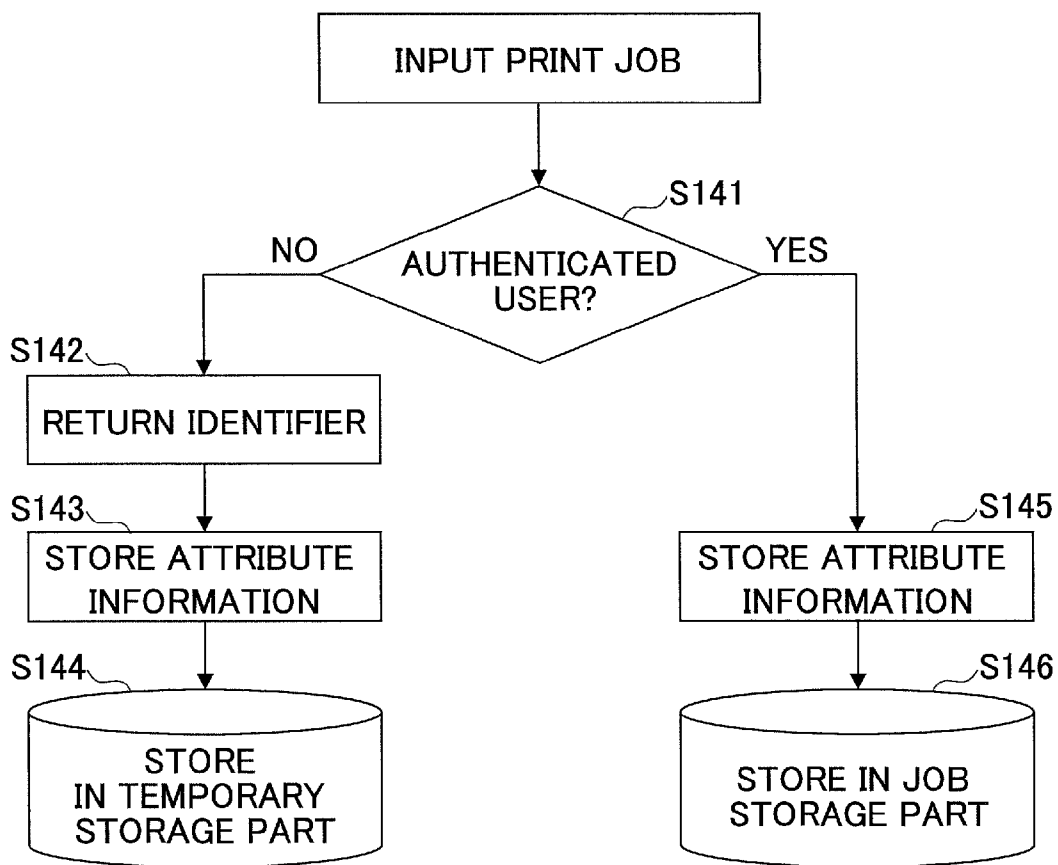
INPUT PRINT JOB

S141

AUTHENTICATED USER?

NO

YES

S142

RETURN IDENTIFIER

S143

STORE ATTRIBUTE INFORMATION

S144

STORE IN TEMPORARY STORAGE PART

S145

STORE ATTRIBUTE INFORMATION

S146

STORE IN JOB STORAGE PART